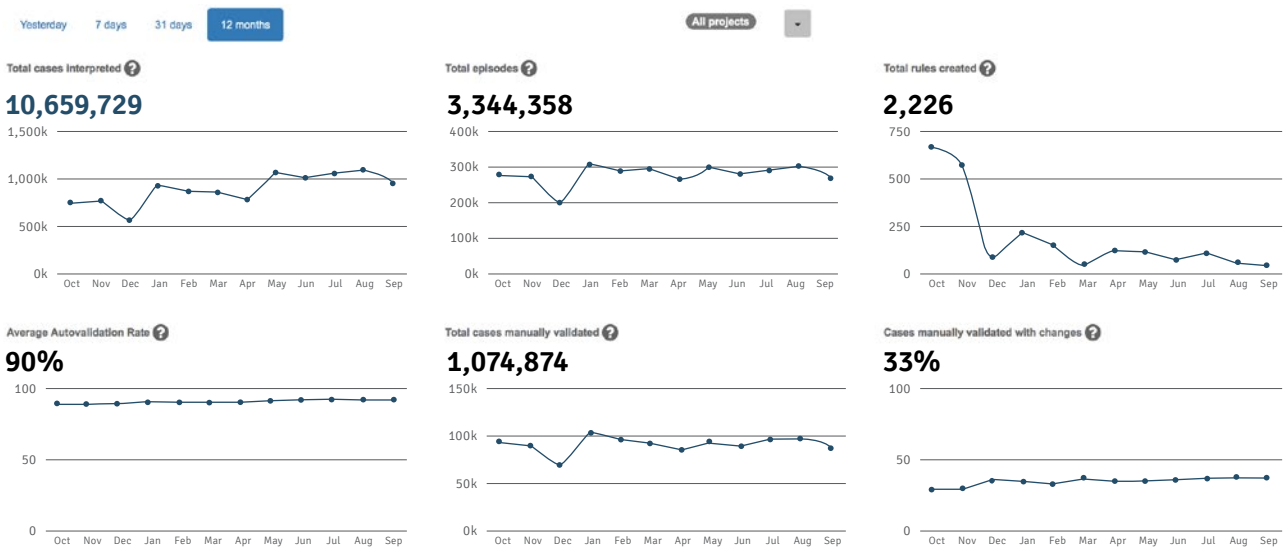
Yesterday 7 days 31 days 12 months

All projects

Total cases interpreted ?

10,659,729

1,500k
1,000k
500k
0k
Oct Nov Dec Jan Feb Mar Apr May Jun Jul Aug Sep

Total episodes ?

3,344,358

400k
300k
200k
100k
0k
Oct Nov Dec Jan Feb Mar Apr May Jun Jul Aug Sep

Total rules created ?

2,226

750
500
250
0
Oct Nov Dec Jan Feb Mar Apr May Jun Jul Aug Sep

Average Autovalidation Rate ?

90%

100
50
0
Oct Nov Dec Jan Feb Mar Apr May Jun Jul Aug Sep

Total cases manually validated ?

1,074,874

150k
100k
50k
0k
Oct Nov Dec Jan Feb Mar Apr May Jun Jul Aug Sep

Cases manually validated with changes ?

33%

100
50
0
Oct Nov Dec Jan Feb Mar Apr May Jun Jul Aug Sep